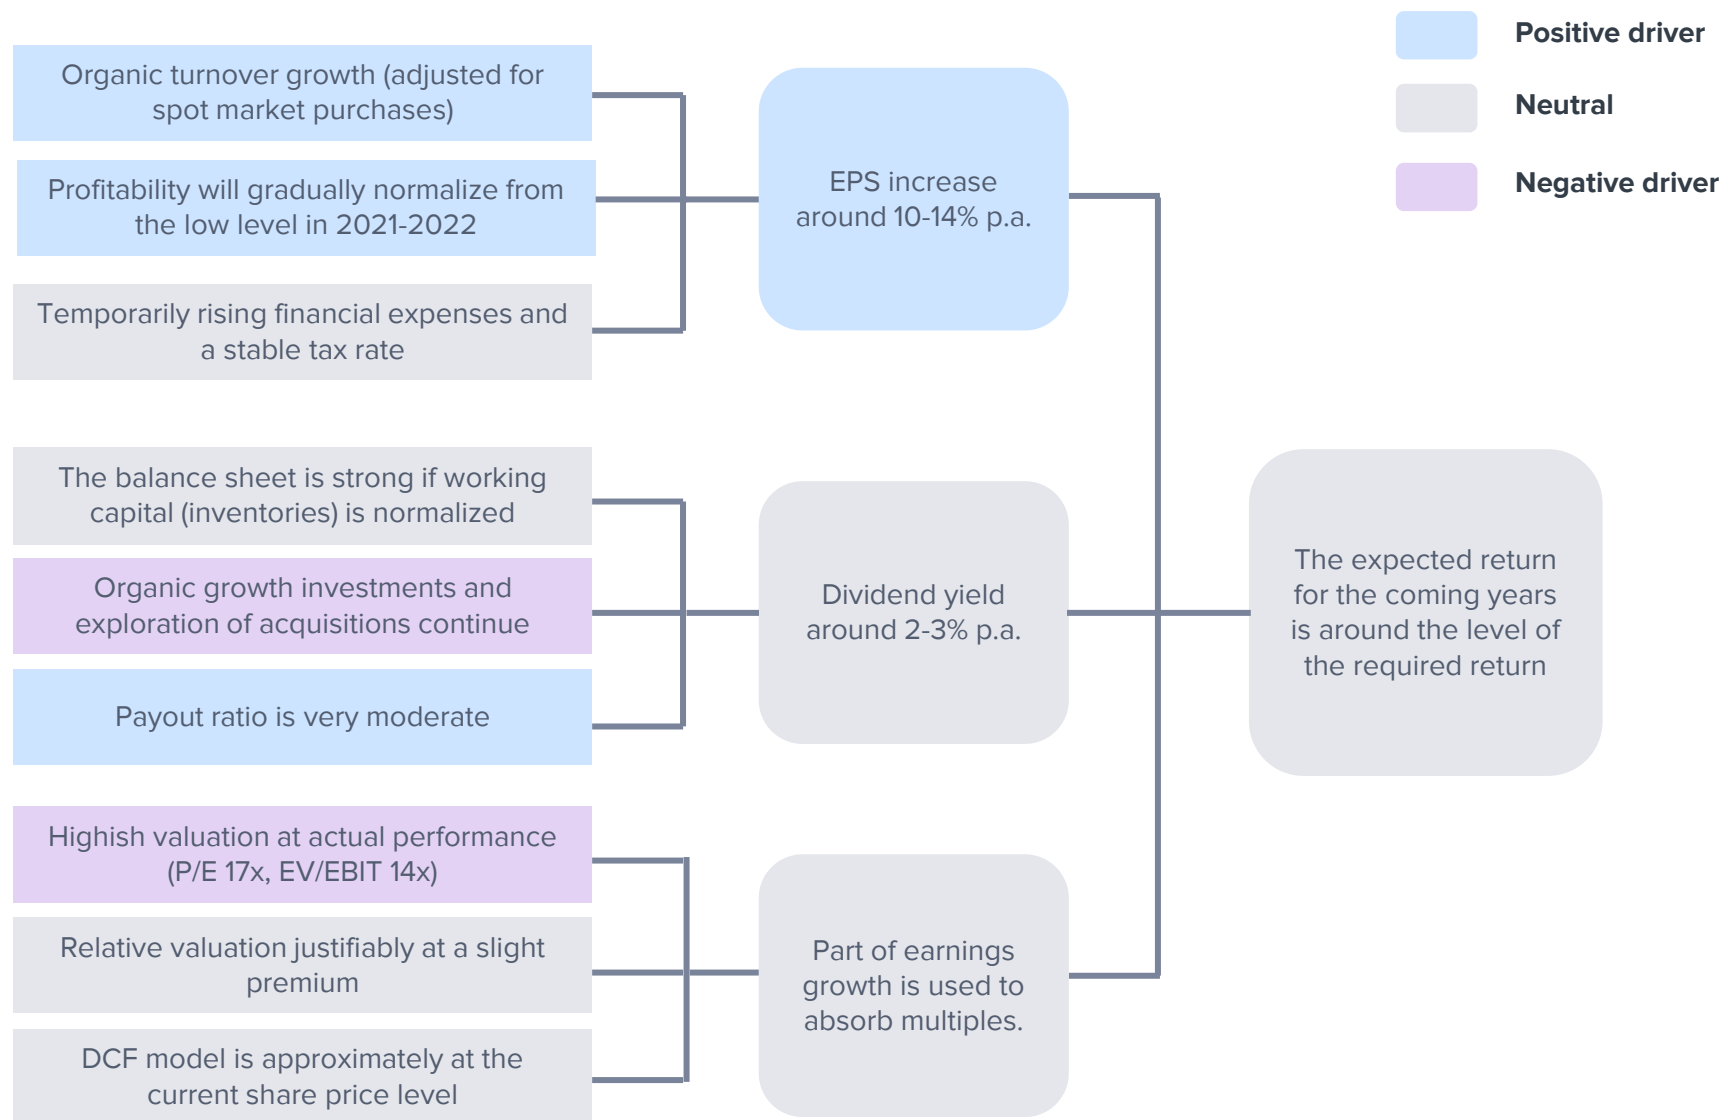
Positive driver

Neutral

Negative driver

Organic turnover growth (adjusted for spot market purchases)

Profitability will gradually normalize from the low level in 2021-2022

Temporarily rising financial expenses and a stable tax rate

EPS increase around 10-14% p.a.

The balance sheet is strong if working capital (inventories) is normalized

Organic growth investments and exploration of acquisitions continue

Payout ratio is very moderate

Dividend yield around 2-3% p.a.

The expected return for the coming years is around the level of the required return

Highish valuation at actual performance (P/E 17x, EV/EBIT 14x)

Relative valuation justifiably at a slight premium

DCF model is approximately at the current share price level

Part of earnings growth is used to absorb multiples.